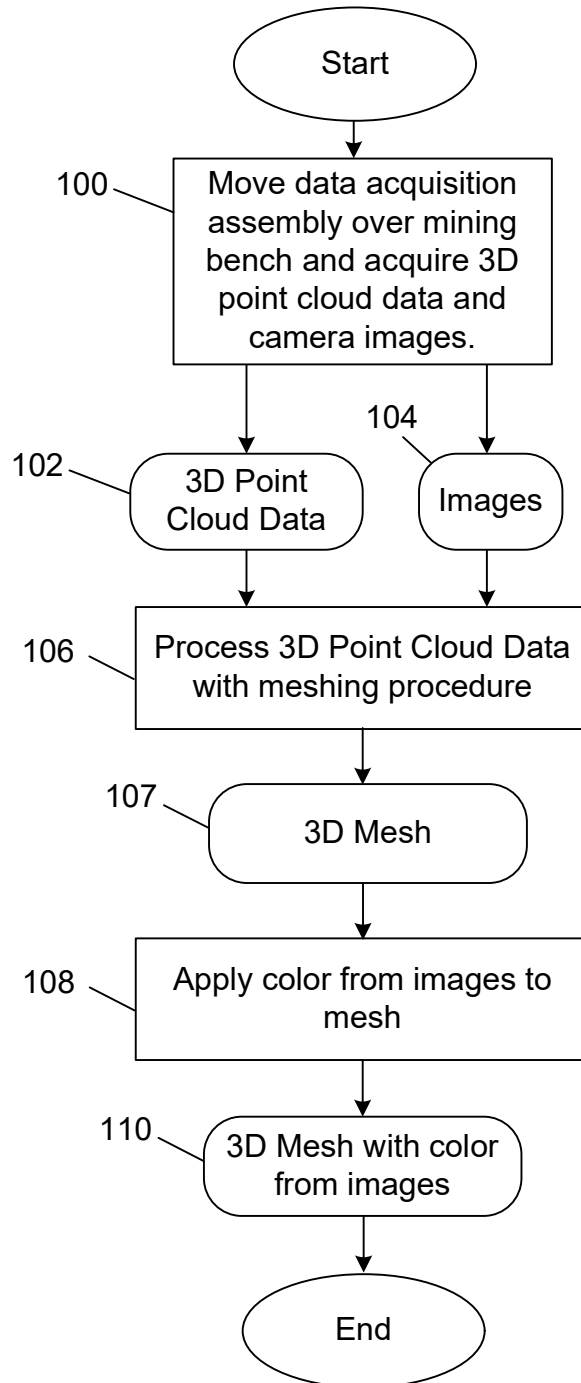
Start

100

Move data acquisition assembly over mining bench and acquire 3D point cloud data and camera images.

102

3D Point Cloud Data

104

Images

106

Process 3D Point Cloud Data with meshing procedure

107

3D Mesh

108

Apply color from images to mesh

110

3D Mesh with color from images

End